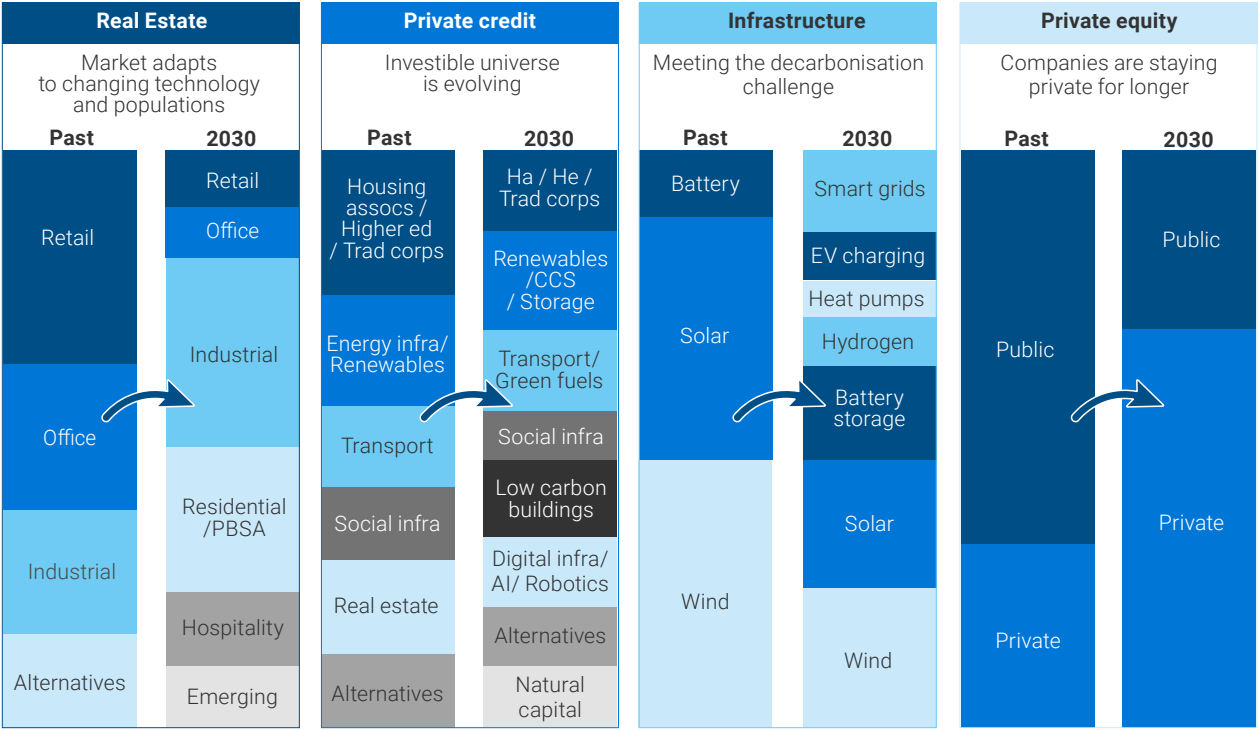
Real Estate

Market adapts to changing technology and populations

| Past | 2030 |
|---|---|
| Retail | Retail |
| Office | Office |
| Industrial | Industrial |
| Alternatives | Residential /PBSA |
| | Hospitality |
| | Emerging |

Private credit

Investible universe is evolving

| Past | 2030 |
|---|---|
| Housing assocs / Higher ed / Trad corps | Ha / He / Trad corps |
| Energy infra/ Renewables | Renewables /CCS / Storage |
| Transport | Transport/ Green fuels |
| Social infra | Social infra |
| Real estate | Low carbon buildings |
| Alternatives | Digital infra/ AI/ Robotics |
| | Alternatives |
| | Natural capital |

Infrastructure

Meeting the decarbonisation challenge

| Past | 2030 |
|---|---|
| Battery | Smart grids |
| Solar | EV charging |
| Wind | Heat pumps |
| | Hydrogen |
| | Battery storage |
| | Solar |
| | Wind |

Private equity

Companies are staying private for longer

| Past | 2030 |
|---|---|
| Public | Public |
| Private | Private |